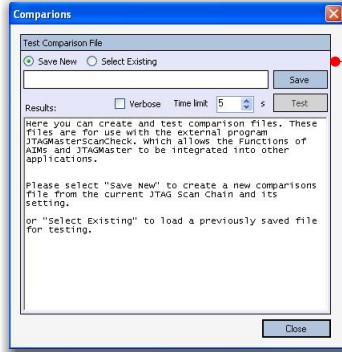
Comparions

Test Comparison File

Save New Select Existing

Save

Results: Verbose Time limit 5 s Test

Here you can create and test comparison files. These files are for use with the external program JTAGMasterScanCheck. Which allows the Functions of AIMs and JTAGMaster to be integrated into other applications.

Please select "Save New" to create a new comparisons file from the current JTAG Scan Chain and its setting.

or "Select Existing" to load a previously saved file for testing.

Close